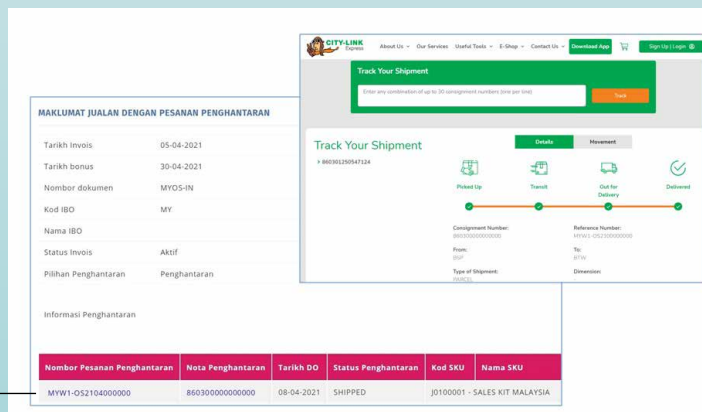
MAKLUMAT JUALAN DENGAN PESANAN PENGHANTARAN

Tarikh Invois 05-04-2021
Tarikh bonus 30-04-2021
Nombor dokumen MYOS-IN
Kod IBO MY
Nama IBO
Status Invois Aktif
Pilihan Penghantaran Penghantaran

Informasi Penghantaran

| Nombor Pesanan Penghantaran | Nota Penghantaran | Tarikh DO | Status Penghantaran | Kod SKU | Nama SKU |
|---|---|---|---|---|---|
| MYW1-OS2104000000 | 860300000000000 | 08-04-2021 | SHIPPED | J0100001 - | SALES KIT MALAYSIA |

CITY-LINK Express About Us Our Services Useful Tools E-Shop Contact Us Download App Sign Up | Login

Track Your Shipment

Enter any combination of up to 30 consignment numbers (one per line)

Track

Track Your Shipment

› 860301250547124

Details Movement

Picked Up Transit Out for Delivery Delivered

Consignment Number: 860300000000000
Reference Number: MYW1-OS2100000000
From: BSP
To: BTW
Type of Shipment: PARCEL
Dimension: